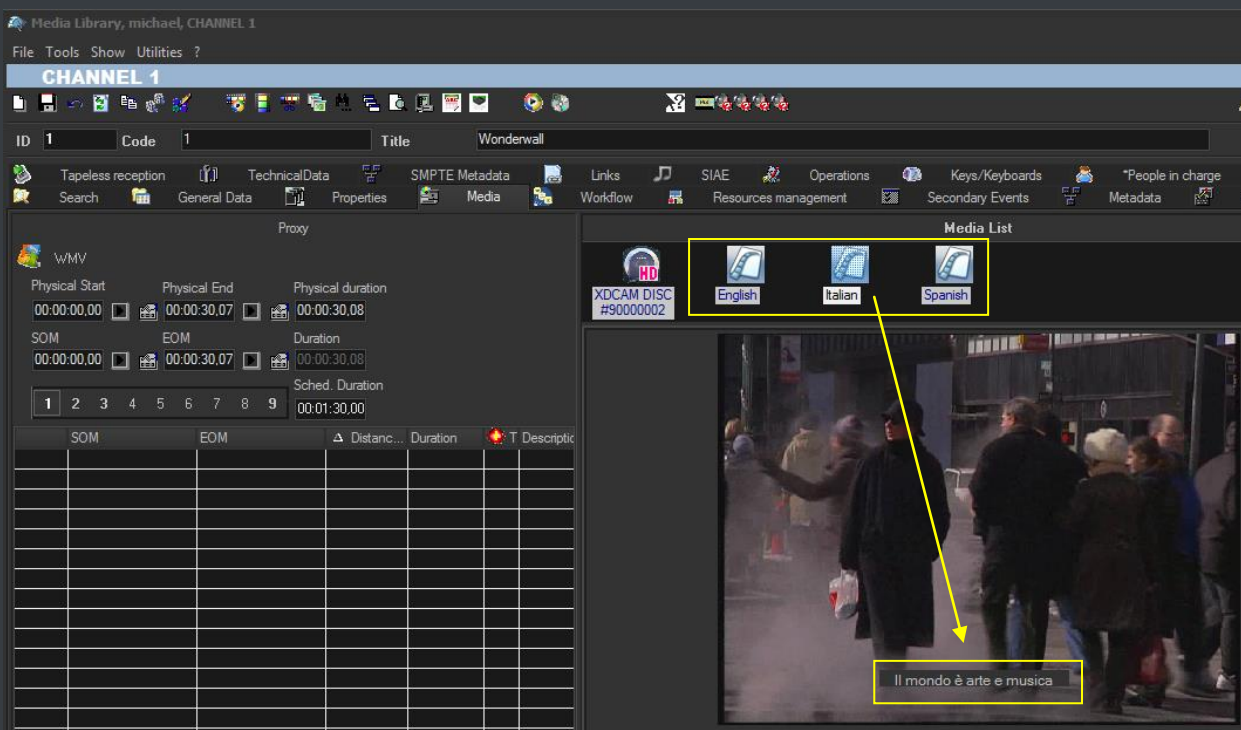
Media Library, michael, CHANNEL 1

File Tools Show Utilities ?

CHANNEL 1

ID 1 Code 1 Title Wonderwall

Tapeless reception TechnicalData SMPTE Metadata Links SIAE Operations Keys/Keyboards *People in charge
Search General Data Properties Media Workflow Resources management Secondary Events Metadata

Proxy

WMV

Physical Start 00:00:00,00
Physical End 00:00:30,07
Physical duration 00:00:30,08
SOM 00:00:00,00
EOM 00:00:30,07
Duration 00:00:30,08
Sched. Duration 00:01:30,00

1 2 3 4 5 6 7 8 9

| SOM | EOM | Distanc... | Duration | T | Descriptio |
|---|---|---|---|---|---|

Media List

HD
XDCAM DISC #90000002

English Italian Spanish

Il mondo è arte e musica